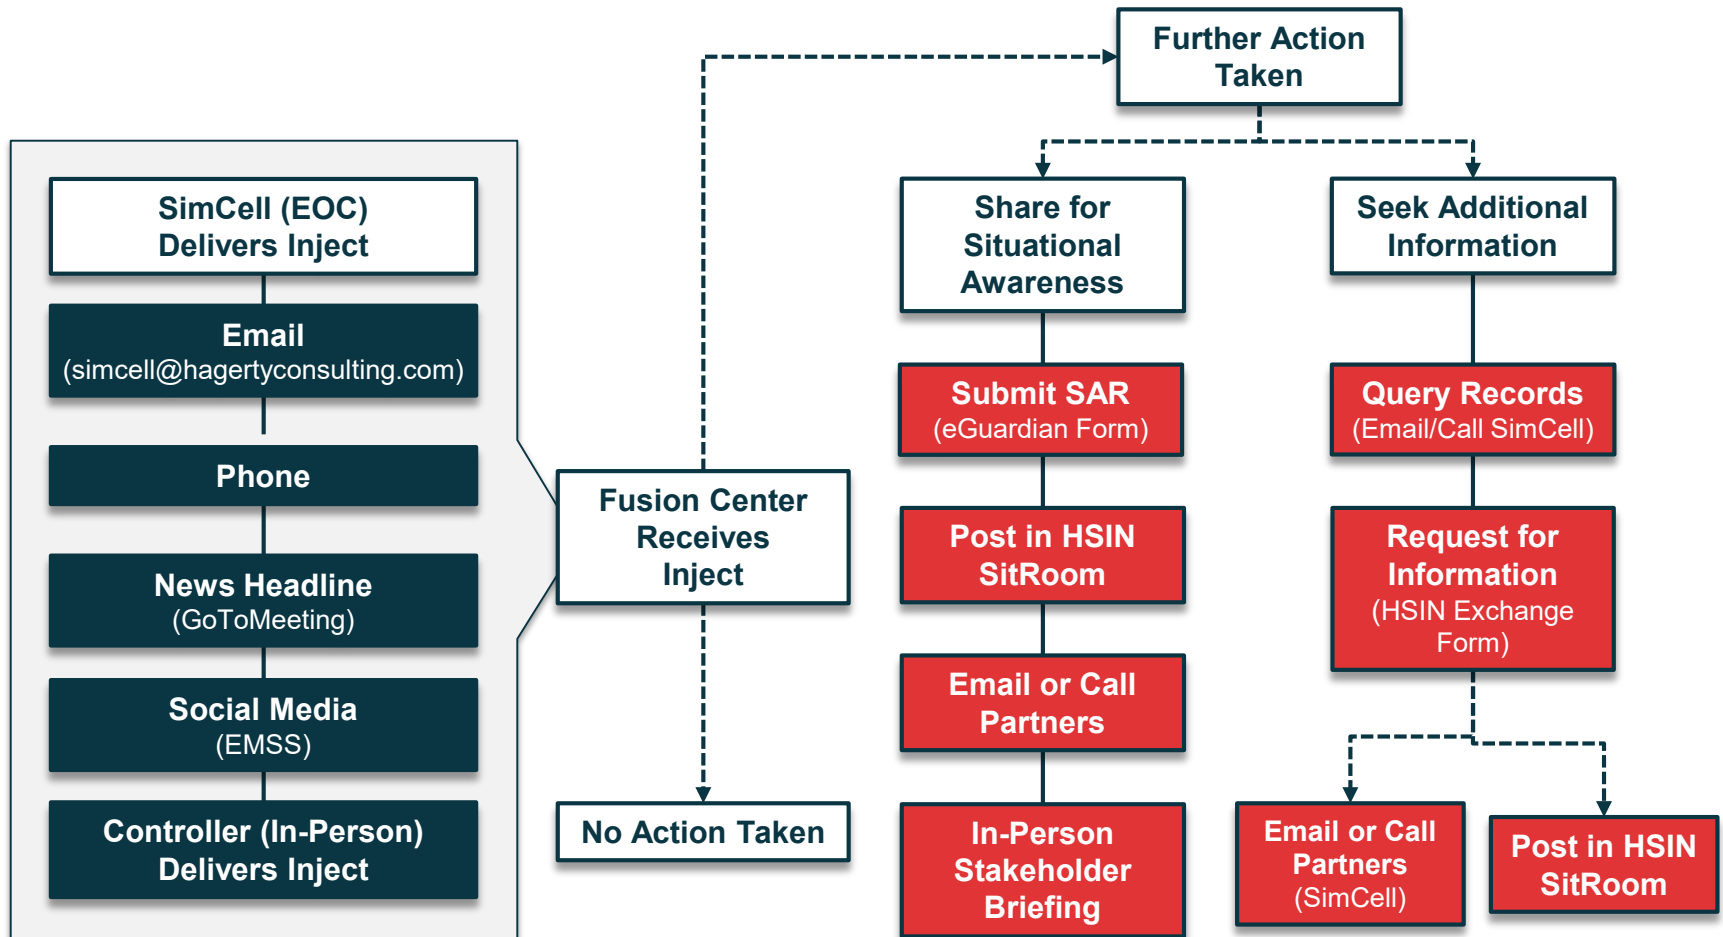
SimCell (EOC) Delivers Inject

Email
(simcell@hagertyconsulting.com)

Phone

News Headline
(GoToMeeting)

Social Media
(EMSS)

Controller (In-Person) Delivers Inject

Fusion Center Receives Inject

No Action Taken

Further Action Taken

Share for Situational Awareness

Submit SAR
(eGuardian Form)

Post in HSIN SitRoom

Email or Call Partners

In-Person Stakeholder Briefing

Seek Additional Information

Query Records
(Email/Call SimCell)

Request for Information
(HSIN Exchange Form)

Email or Call Partners
(SimCell)

Post in HSIN SitRoom